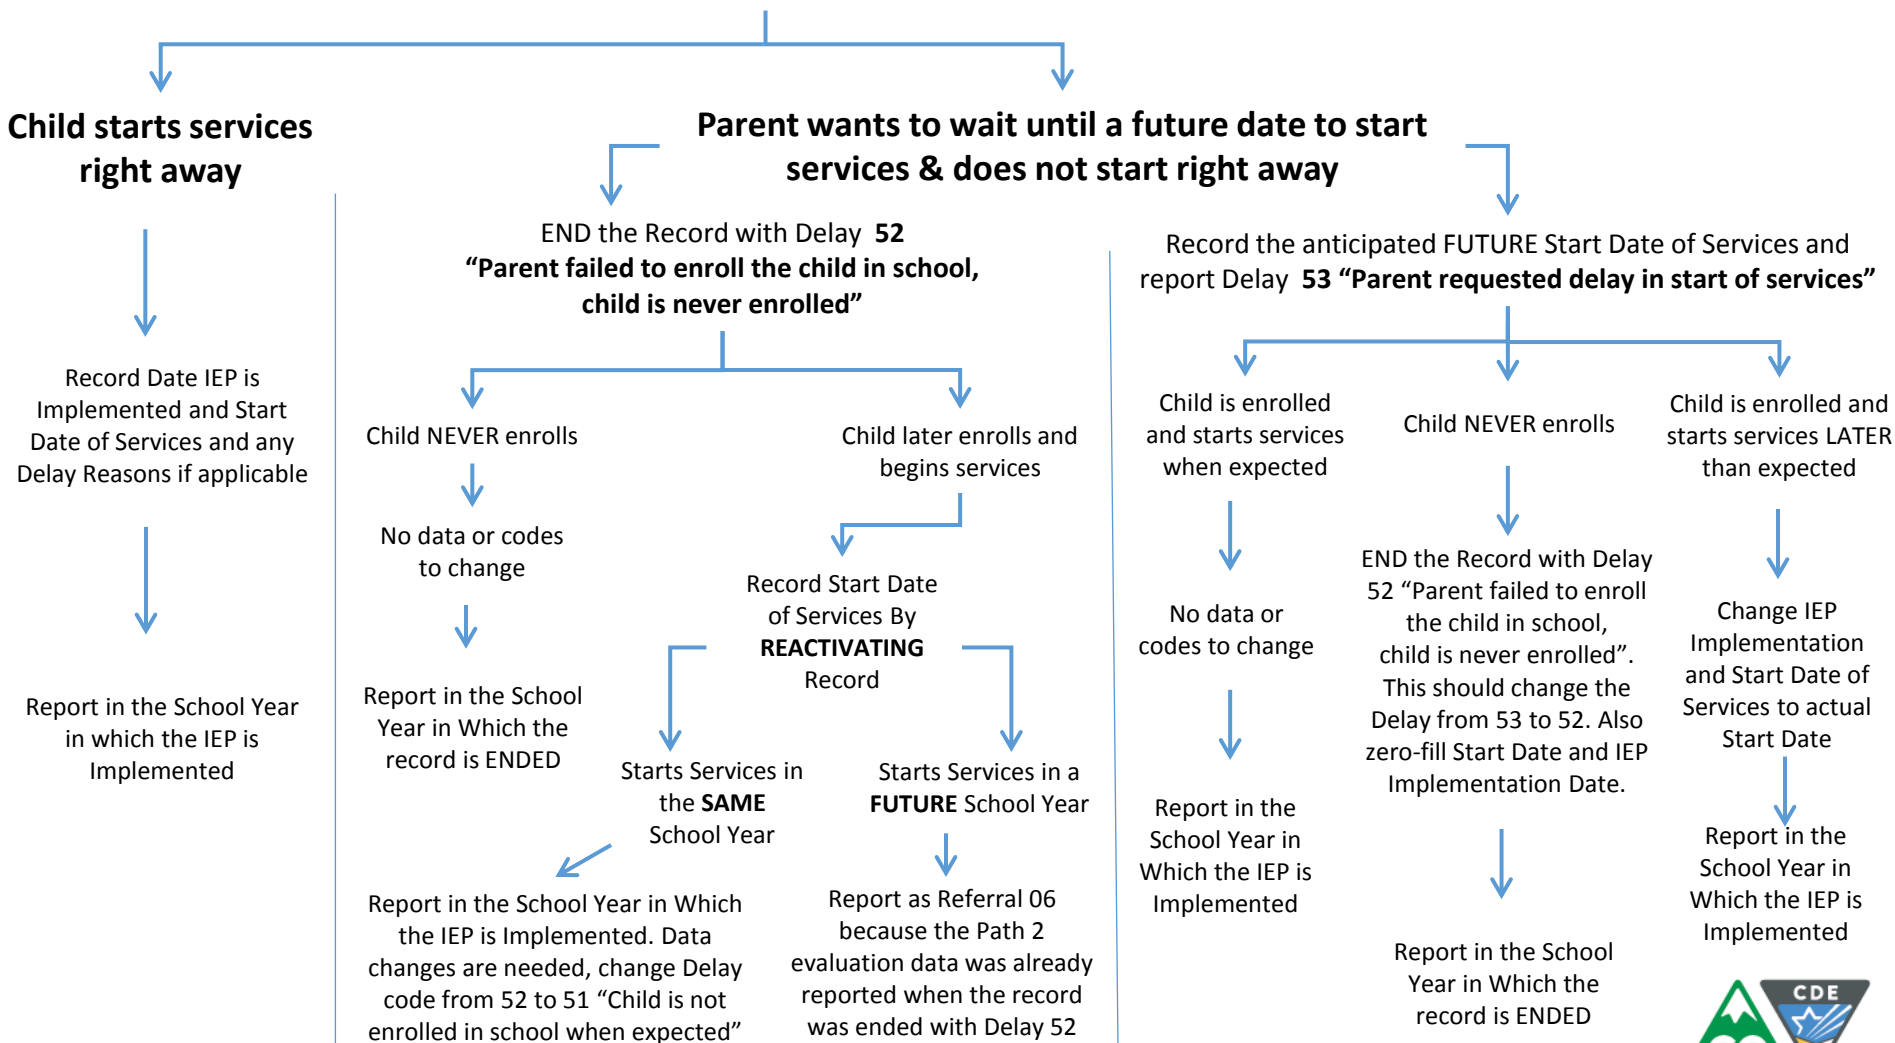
Child starts services right away

Record Date IEP is Implemented and Start Date of Services and any Delay Reasons if applicable

Report in the School Year in which the IEP is Implemented

Parent wants to wait until a future date to start services & does not start right away

END the Record with Delay **52** **“Parent failed to enroll the child in school, child is never enrolled”**

Child NEVER enrolls

No data or codes to change

Report in the School Year in Which the record is ENDED

Child later enrolls and begins services

Record Start Date of Services By **REACTIVATING** Record

Starts Services in the **SAME** School Year

Report in the School Year in Which the IEP is Implemented. Data changes are needed, change Delay code from 52 to 51 “Child is not enrolled in school when expected”

Starts Services in a **FUTURE** School Year

Report as Referral 06 because the Path 2 evaluation data was already reported when the record was ended with Delay 52

Record the anticipated FUTURE Start Date of Services and report Delay **53 “Parent requested delay in start of services”**

Child is enrolled and starts services when expected

No data or codes to change

Report in the School Year in Which the IEP is Implemented

Child NEVER enrolls

END the Record with Delay 52 “Parent failed to enroll the child in school, child is never enrolled”. This should change the Delay from 53 to 52. Also zero-fill Start Date and IEP Implementation Date.

Report in the School Year in Which the record is ENDED

Child is enrolled and starts services LATER than expected

Change IEP Implementation and Start Date of Services to actual Start Date

Report in the School Year in Which the IEP is Implemented

CDE